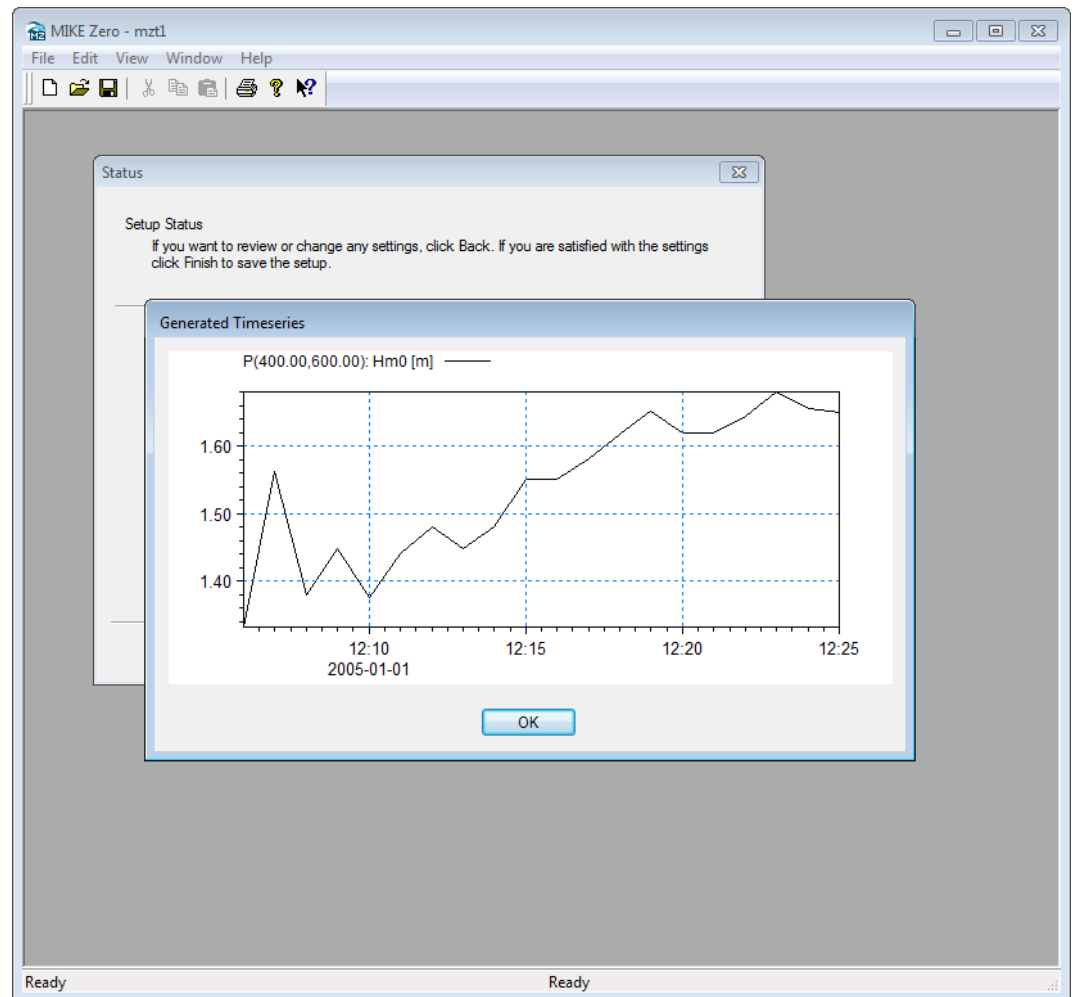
MIKE Zero - mzt1

File Edit View Window Help

Status

Setup Status

If you want to review or change any settings, click Back. If you are satisfied with the settings click Finish to save the setup.

Generated Timeseries

P(400.00,600.00): Hm0 [m]

1.60

1.50

1.40

12:10
2005-01-01

12:15

12:20

12:25

OK

Ready

Ready